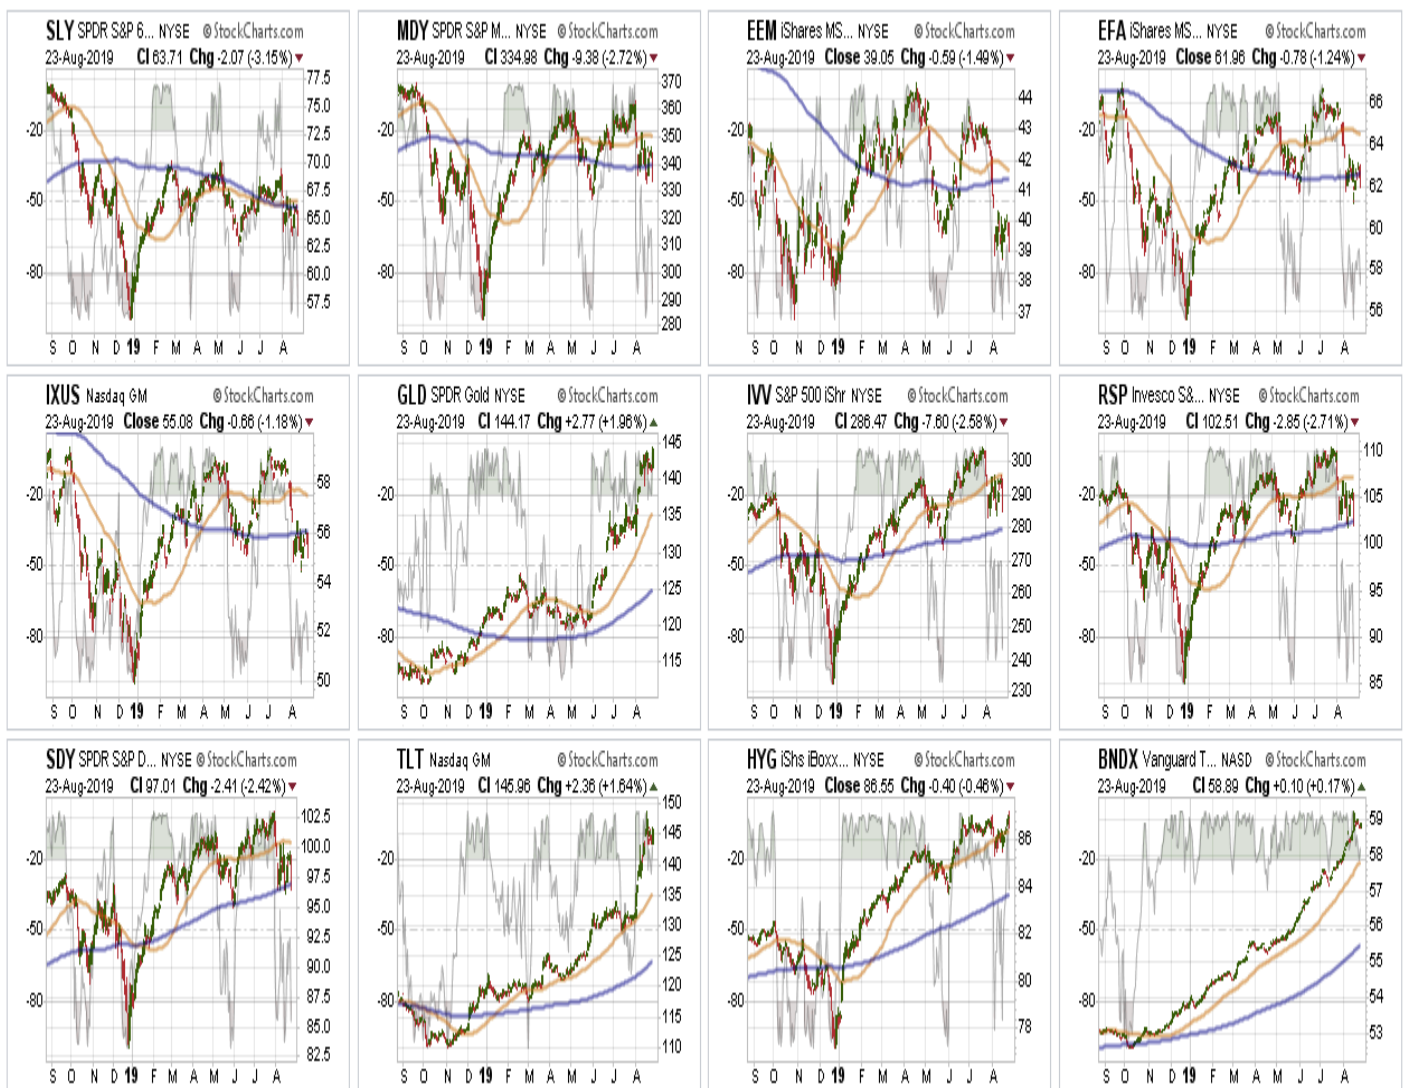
SLY SPDR S&P 6... NYSE @StockCharts.com
23-Aug-2019 Cl 63.71 Chg -2.07 (-3.15%)▼
-20
-50
-80
77.5
75.0
72.5
70.0
67.5
65.0
62.5
60.0
57.5
S O N D 19 F M A M J J A

MDY SPDR S&P M... NYSE @StockCharts.com
23-Aug-2019 Cl 334.98 Chg -9.38 (-2.72%)▼
-20
-50
-80
370
360
350
340
330
320
310
300
290
280
S O N D 19 F M A M J J A

EEM iShares MS... NYSE @StockCharts.com
23-Aug-2019 Close 39.05 Chg -0.59 (-1.49%)▼
-20
-50
-80
44
43
42
41
40
39
38
37
S O N D 19 F M A M J J A

EFA iShares MS... NYSE @StockCharts.com
23-Aug-2019 Close 61.96 Chg -0.78 (-1.24%)▼
-20
-50
-80
66
64
62
60
58
56
S O N D 19 F M A M J J A

IXUS Nasdaq GM @StockCharts.com
23-Aug-2019 Close 55.08 Chg -0.66 (-1.18%)▼
-20
-50
-80
58
56
54
52
50
S O N D 19 F M A M J J A

GLD SPDR Gold NYSE @StockCharts.com
23-Aug-2019 Cl 144.17 Chg +2.77 (+1.96%)▲
-20
-50
-80
145
140
135
130
125
120
115
S O N D 19 F M A M J J A

IVV S&P 500 iShr NYSE @StockCharts.com
23-Aug-2019 Cl 286.47 Chg -7.60 (-2.58%)▼
-20
-50
-80
300
290
280
270
260
250
240
230
S O N D 19 F M A M J J A

RSP Invesco S&... NYSE @StockCharts.com
23-Aug-2019 Cl 102.51 Chg -2.85 (-2.71%)▼
-20
-50
-80
110
105
100
95
90
85
S O N D 19 F M A M J J A

SDY SPDR S&P D... NYSE @StockCharts.com
23-Aug-2019 Cl 97.01 Chg -2.41 (-2.42%)▼
-20
-50
-80
102.5
100.0
97.5
95.0
92.5
90.0
87.5
85.0
82.5
S O N D 19 F M A M J J A

TLT Nasdaq GM @StockCharts.com
23-Aug-2019 Cl 145.96 Chg +2.36 (+1.64%)▲
-20
-50
-80
150
145
140
135
130
125
120
115
110
S O N D 19 F M A M J J A

HYG iShs iBoxx... NYSE @StockCharts.com
23-Aug-2019 Close 86.55 Chg -0.40 (-0.46%)▼
-20
-50
-80
86
84
82
80
78
S O N D 19 F M A M J J A

BNDX Vanguard T... NASD @StockCharts.com
23-Aug-2019 Cl 58.89 Chg +0.10 (+0.17%)▲
-20
-50
-80
59
58
57
56
55
54
53
S O N D 19 F M A M J J A